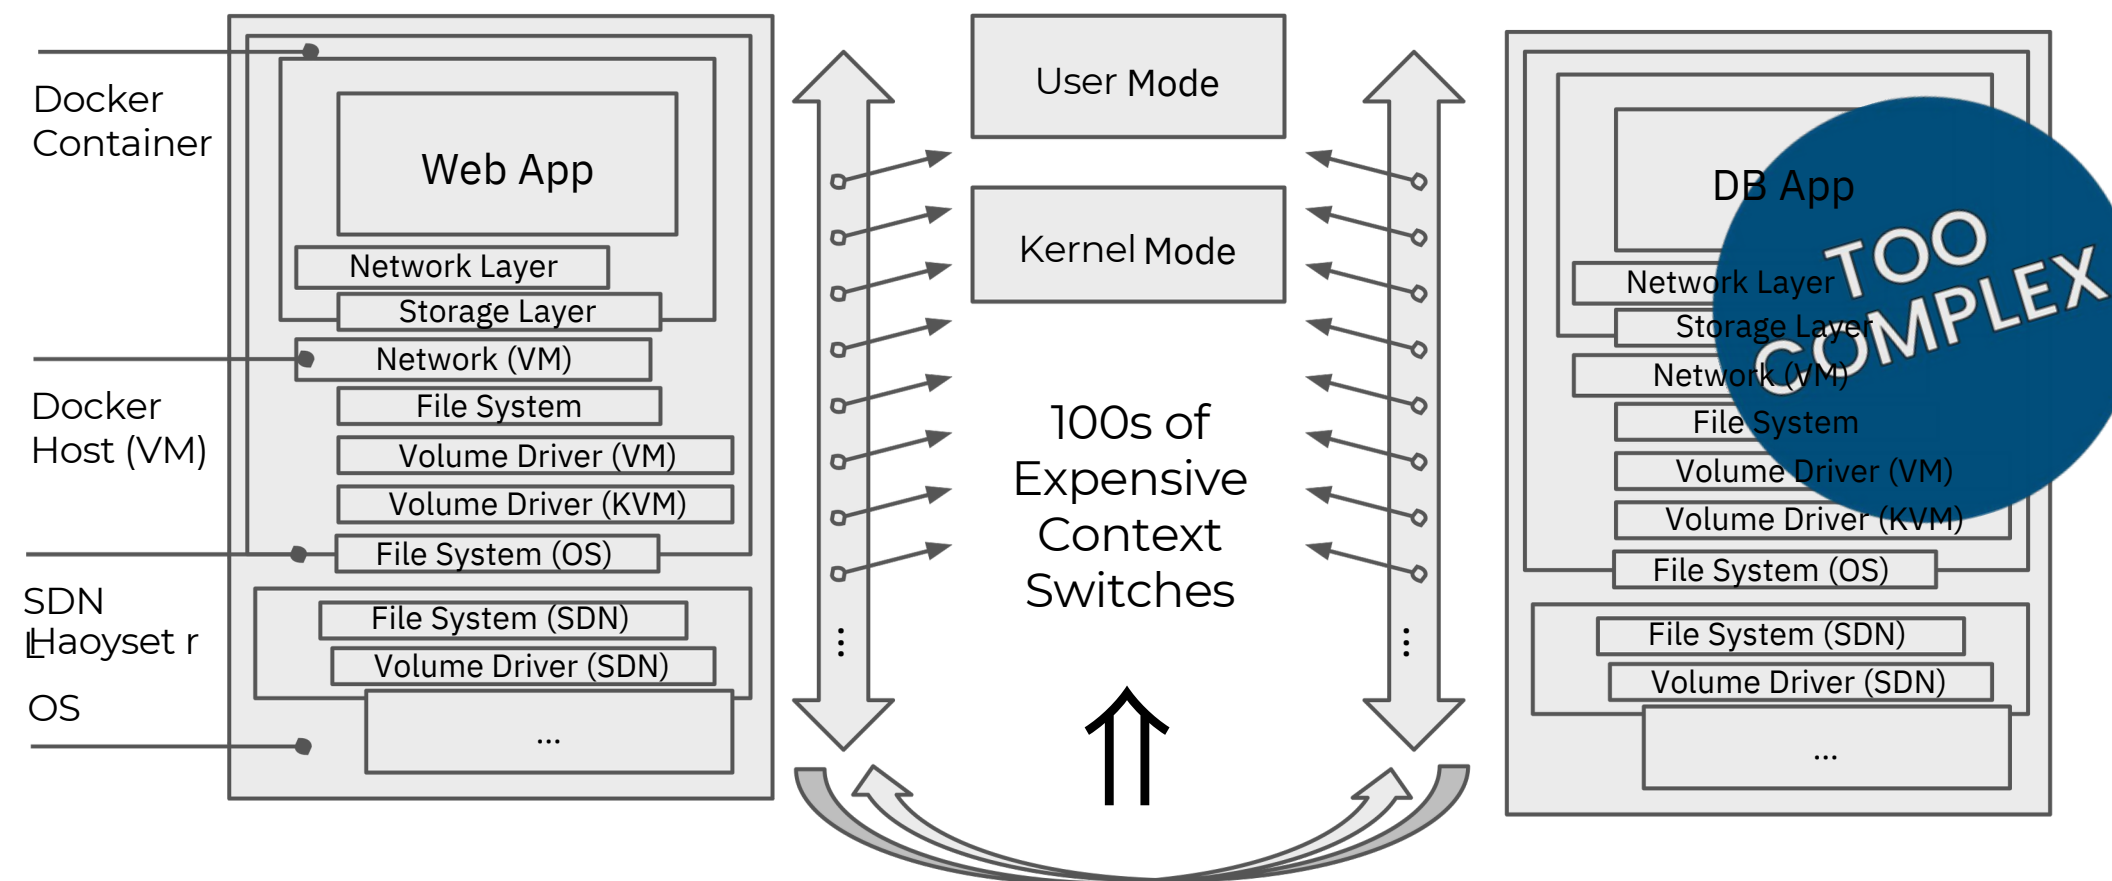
Docker Container

Docker Host (VM)

SDN Haoyset r

OS

Web App

Network Layer

Storage Layer

Network (VM)

File System

Volume Driver (VM)

Volume Driver (KVM)

File System (OS)

File System (SDN)

Volume Driver (SDN)

...

User Mode

Kernel Mode

100s of Expensive Context Switches

DB App

Network Layer

Storage Layer

Network (VM)

File System

Volume Driver (VM)

Volume Driver (KVM)

File System (OS)

File System (SDN)

Volume Driver (SDN)

...

TOO COMPLEX